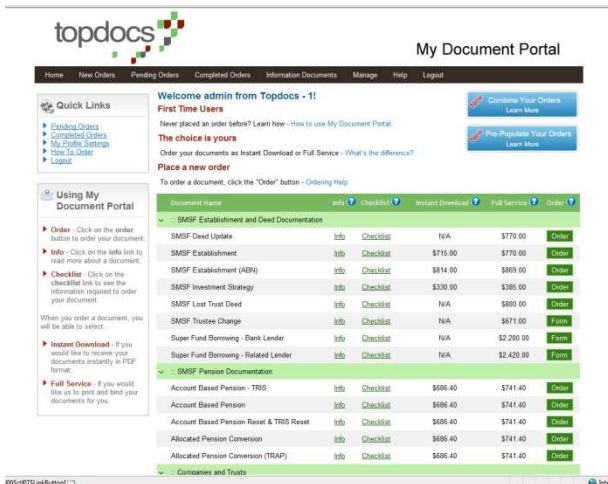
topdocs

My Document Portal

Home New Orders Pending Orders Completed Orders Information Documents Manage Help Logout

Quick Links

Pending Orders
Completed Orders
My Profile Settings
How To Order
Logout

Using My Document Portal

Order - Click on the order button to order your document.

Info - Click on the info link to read more about a document.

Checklist - Click on the checklist link to see the information required to order your document.

When you order a document, you will be able to select:

Instant Download - If you would like to receive your documents instantly in PDF format.

Full Service - If you would like us to print and bind your documents for you.

Welcome admin from Topdocs - 1!

First Time Users

Never placed an order before? Learn how - How to use My Document Portal.

The choice is yours

Order your documents as Instant Download or Full Service - What's the difference?

Place a new order

To order a document, click the "Order" button - Ordering Help

Combine Your Orders
Learn More

Pre-Populate Your Orders
Learn More

| Document Name | Info | Checklist | Instant Download | Full Service | Order |
|---|---|---|---|---|---|
| :: SMSF Establishment and Deed Documentation | | | | | |
| SMSF Deed Update | Info | Checklist | N/A | $770.00 | Order |
| SMSF Establishment | Info | Checklist | $715.00 | $770.00 | Order |
| SMSF Establishment (ABN) | Info | Checklist | $814.00 | $869.00 | Order |
| SMSF Investment Strategy | Info | Checklist | $330.00 | $385.00 | Order |
| SMSF Lost Trust Deed | Info | Checklist | N/A | $880.00 | Order |
| SMSF Trustee Change | Info | Checklist | N/A | $671.00 | Form |
| Super Fund Borrowing - Bank Lender | Info | Checklist | N/A | $2,200.00 | Form |
| Super Fund Borrowing - Related Lender | Info | Checklist | N/A | $2,420.00 | Form |
| :: SMSF Pension Documentation | | | | | |
| Account Based Pension - TRIS | Info | Checklist | $686.40 | $741.40 | Order |
| Account Based Pension | Info | Checklist | $686.40 | $741.40 | Order |
| Account Based Pension Reset & TRIS Reset | Info | Checklist | $686.40 | $741.40 | Order |
| Allocated Pension Conversion | Info | Checklist | $686.40 | $741.40 | Order |
| Allocated Pension Conversion (TRAP) | Info | Checklist | $686.40 | $741.40 | Order |
| :: Companies and Trusts | | | | | |